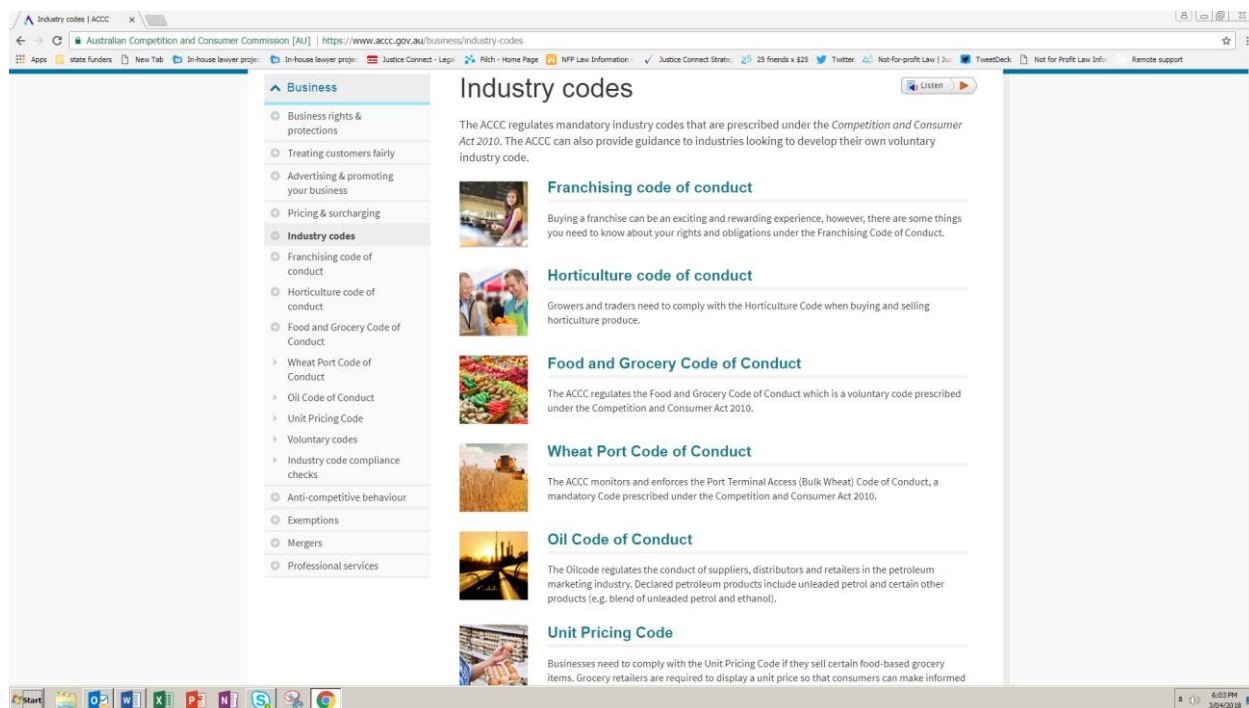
Industry codes | ACCC ×

Australian Competition and Consumer Commission [AU] | https://www.accc.gov.au/business/industry-codes

Apps state funders New Tab In-house lawyer projec In-house lawyer projec Justice Connect - Legal Pilch - Home Page NFP Law Information Justice Connect Strate 25 friends x $25 Twitter Not-for-profit Law | Ju TweetDeck Not for Profit Law Info Remote support

Business

Business rights & protections
Treating customers fairly
Advertising & promoting your business
Pricing & surcharging
Industry codes
Franchising code of conduct
Horticulture code of conduct
Food and Grocery Code of Conduct
Wheat Port Code of Conduct
Oil Code of Conduct
Unit Pricing Code
Voluntary codes
Industry code compliance checks
Anti-competitive behaviour
Exemptions
Mergers
Professional services

Industry codes

Listen

The ACCC regulates mandatory industry codes that are prescribed under the *Competition and Consumer Act 2010*. The ACCC can also provide guidance to industries looking to develop their own voluntary industry code.

Franchising code of conduct

Buying a franchise can be an exciting and rewarding experience, however, there are some things you need to know about your rights and obligations under the Franchising Code of Conduct.

Horticulture code of conduct

Growers and traders need to comply with the Horticulture Code when buying and selling horticulture produce.

Food and Grocery Code of Conduct

The ACCC regulates the Food and Grocery Code of Conduct which is a voluntary code prescribed under the Competition and Consumer Act 2010.

Wheat Port Code of Conduct

The ACCC monitors and enforces the Port Terminal Access (Bulk Wheat) Code of Conduct, a mandatory Code prescribed under the Competition and Consumer Act 2010.

Oil Code of Conduct

The Oilcode regulates the conduct of suppliers, distributors and retailers in the petroleum marketing industry. Declared petroleum products include unleaded petrol and certain other products (e.g. blend of unleaded petrol and ethanol).

Unit Pricing Code

Businesses need to comply with the Unit Pricing Code if they sell certain food-based grocery items. Grocery retailers are required to display a unit price so that consumers can make informed

Start

6:03 PM
3/04/2018